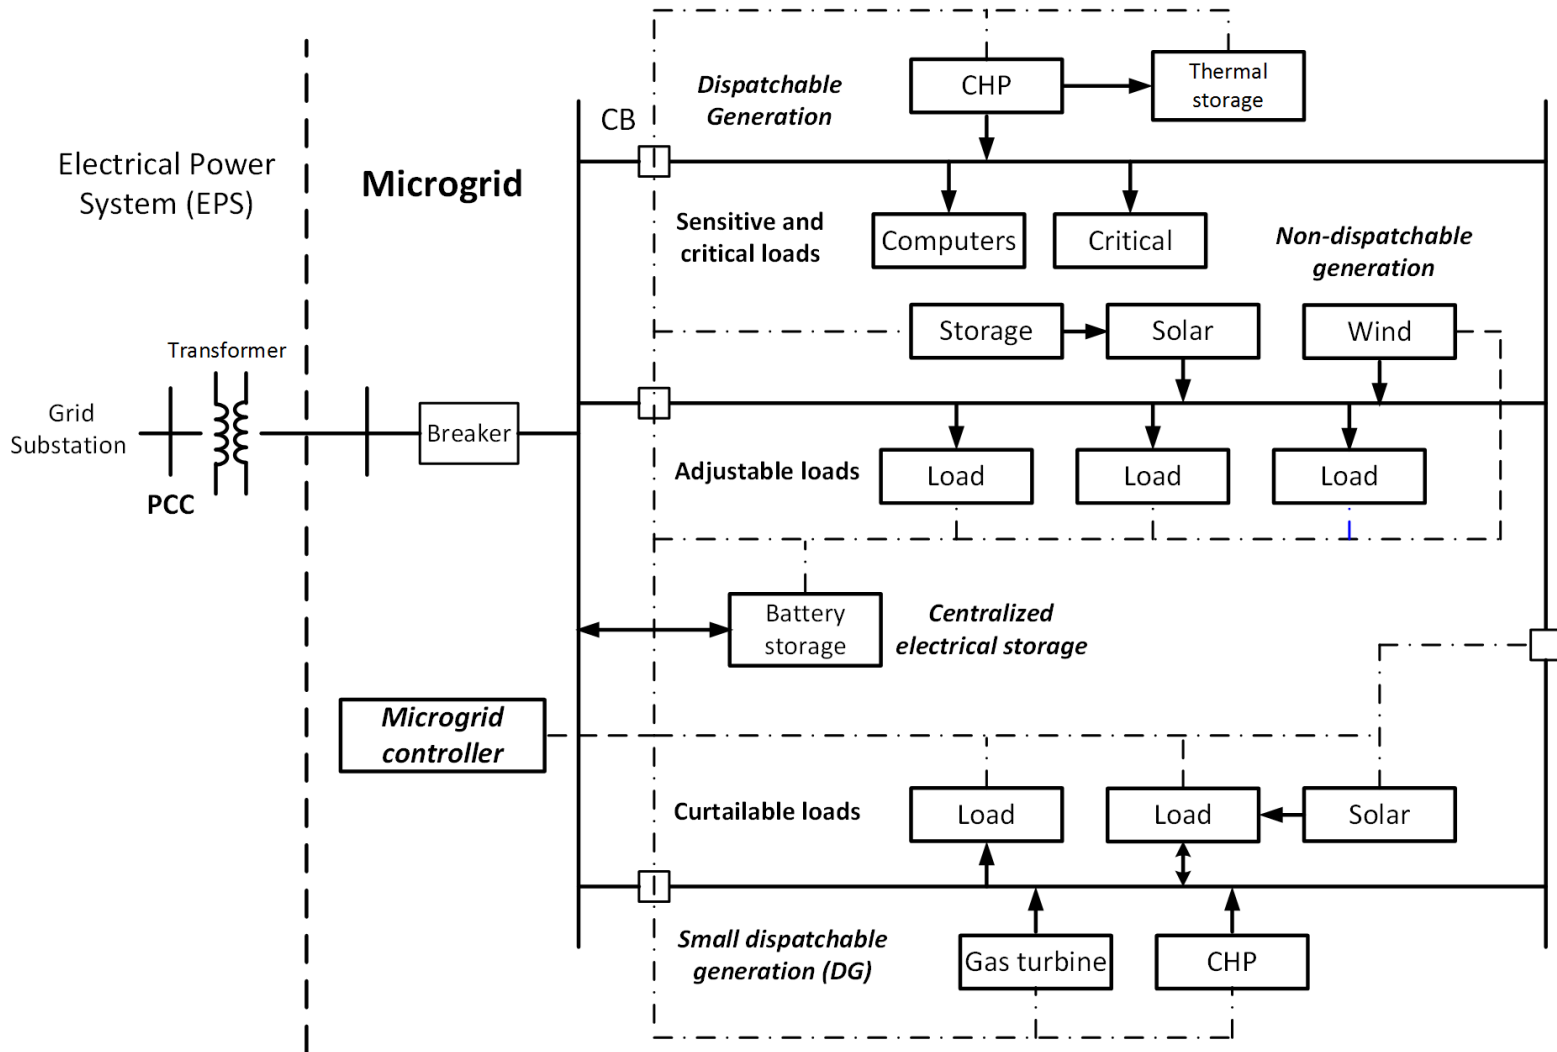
Electrical Power System (EPS)

Microgrid

CB

Dispatchable Generation

CHP

Thermal storage

Sensitive and critical loads

Computers

Critical

Non-dispatchable generation

Storage

Solar

Wind

Transformer

Grid Substation

PCC

Breaker

Adjustable loads

Load

Load

Load

Battery storage

Centralized electrical storage

Microgrid controller

Curtailable loads

Load

Load

Solar

Small dispatchable generation (DG)

Gas turbine

CHP